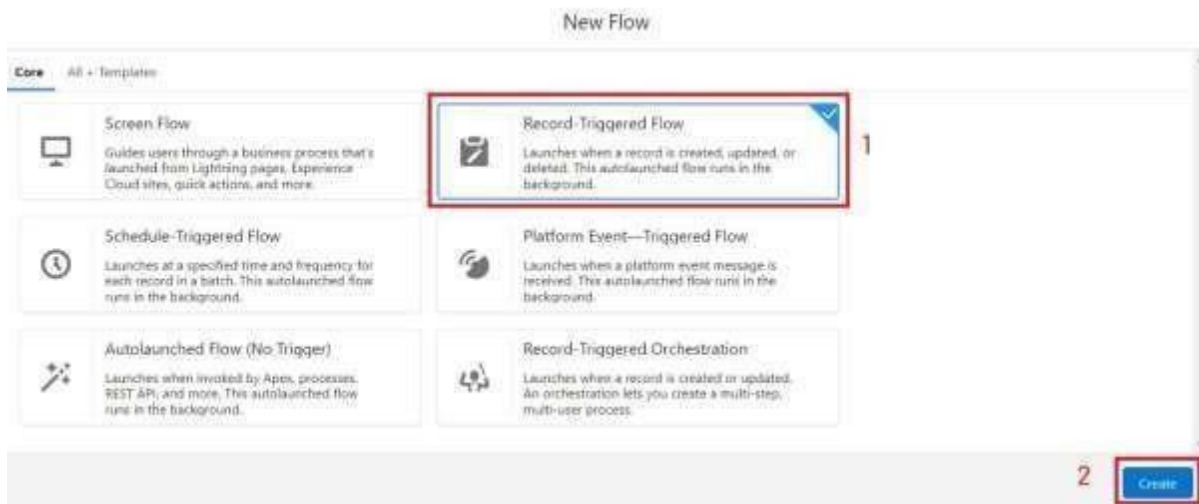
New Flow

Core All + Templates

Screen Flow
Guides users through a business process that's launched from Lightning pages, Experience Cloud sites, quick actions, and more.

Record-Triggered Flow
Launches when a record is created, updated, or deleted. This autolaunched flow runs in the background.

1

Schedule-Triggered Flow
Launches at a specified time and frequency for each record in a batch. This autolaunched flow runs in the background.

Platform Event—Triggered Flow
Launches when a platform event message is received. This autolaunched flow runs in the background.

Autolaunched Flow (No Trigger)
Launches when invoked by Apex, processes, REST API, and more. This autolaunched flow runs in the background.

Record-Triggered Orchestration
Launches when a record is created or updated. An orchestration lets you create a multi-step, multi-user process.

2

Create